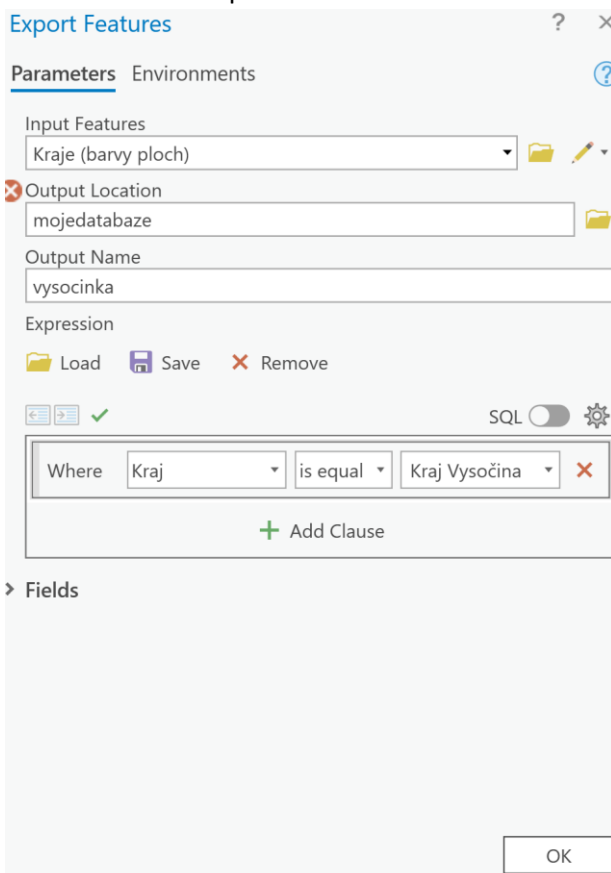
Export Features ? ×

Parameters Environments ?

Input Features
Kraje (barvy ploch)

Output Location
mojedatabaze

Output Name
vysocinka

Expression

Load Save × Remove

SQL

Where Kraj is equal Kraj Vysočina ×

+ Add Clause

> Fields

OK